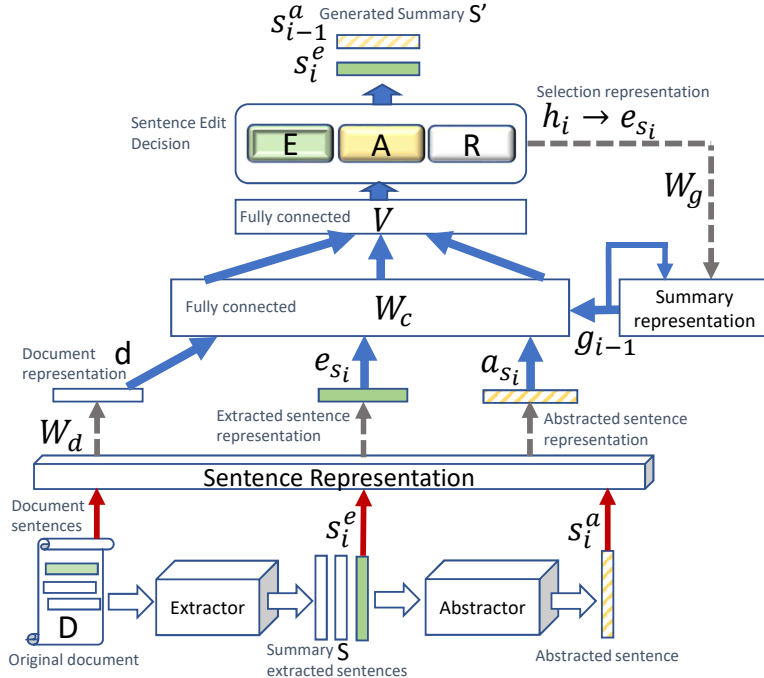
$s_{i-1}^{a}$ Generated Summary S'
$s_{i}^{e}$

Selection representation
$h_i \rightarrow e_{s_i}$

Sentence Edit Decision

E A R

$W_g$

Fully connected $V$

Fully connected $W_c$

Summary representation

$g_{i-1}$

Document representation d

$e_{s_i}$

$a_{s_i}$

$W_d$

Extracted sentence representation

Abstracted sentence representation

Sentence Representation

Document sentences

$s_{i}^{e}$

$s_{i}^{a}$

D

Extractor

Abstractor

Original document

Summary S extracted sentences

Abstracted sentence